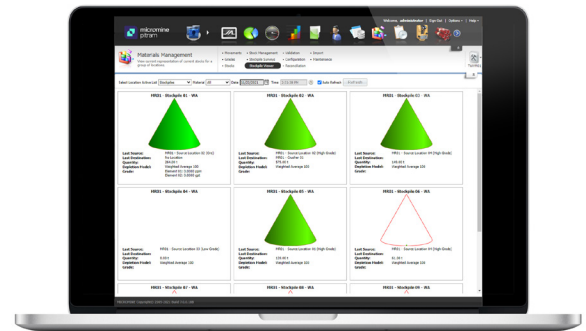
micromine pitram

Welcome, administrator | Sign Out | Options | Help

Materials Management

View current representation of current stocks for a group of locations

• Movements • Stock Management • Validation • Search
• Grades • Stockpile Summary • Configuration • Maintenance
• Stocks • Stockpile Viewer • Reconciliation

Select Location Interval: Stockpile Material: All Date: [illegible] Time: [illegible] Auto Refresh Refresh

MR01 - Stockpile 01 - WA

Last Source: MR01 - Source Location 02 (Ore)
Last Destination: No Location
Quantity: 369.67 t
Depletion Model: Weighted Average 100
Grade: Element 01: 0.0000 ppm
Element 02: 0.0000 g/t

MR01 - Stockpile 02 - WA

Last Source: MR01 - Source Location 02 (High Grade)
Last Destination: MR01 - Crusher 01
Quantity: 875.00 t
Depletion Model: Weighted Average 100
Grade:

MR01 - Stockpile 03 - WA

Last Source: MR01 - Source Location 04 (High Grade)
Last Destination:
Quantity: 108.00 t
Depletion Model: Weighted Average 100
Grade:

MR01 - Stockpile 04 - WA

Last Source: MR01 - Source Location 03 (Low Grade)
Last Destination:
Quantity: 0.00 t
Depletion Model: Weighted Average 100
Grade:

MR01 - Stockpile 05 - WA

Last Source: MR01 - Source Location 04 (High Grade)
Last Destination:
Quantity: 118.00 t
Depletion Model: Weighted Average 100
Grade:

MR01 - Stockpile 06 - WA

Last Source: MR01 - Source Location 05 (High Grade)
Last Destination:
Quantity: 41.00 t
Depletion Model: Weighted Average 100
Grade:

MR01 - Stockpile 07 - WA

MR01 - Stockpile 08 - WA

MR01 - Stockpile 09 - WA

MICROMINE Copyright 2005-2021 Build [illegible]